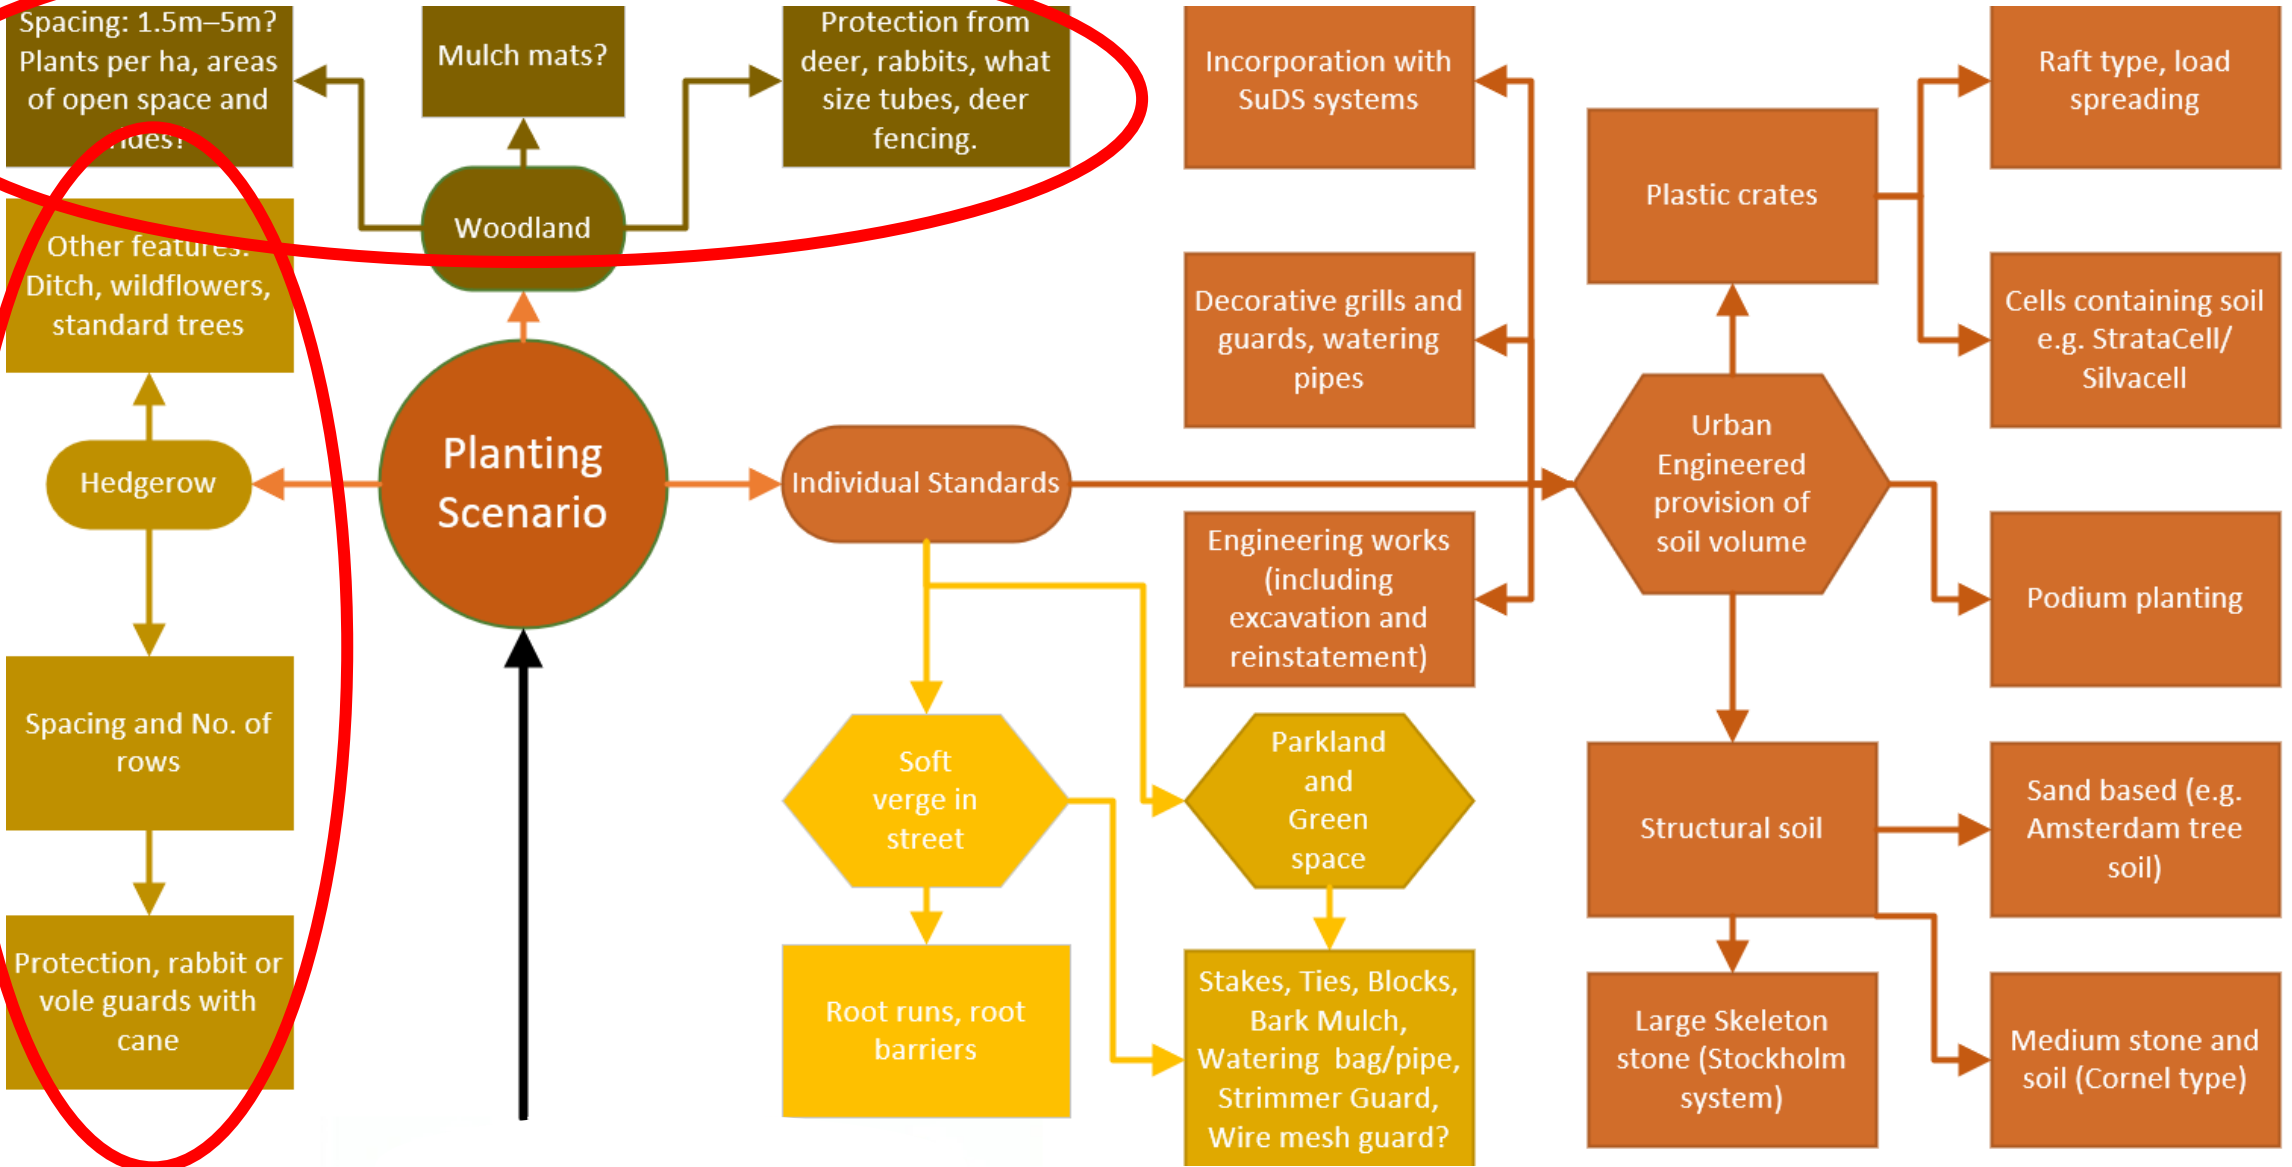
Spacing: 1.5m–5m? Plants per ha, areas of open space and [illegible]ides?

Mulch mats?

Protection from deer, rabbits, what size tubes, deer fencing.

Woodland

Other features: Ditch, wildflowers, standard trees

Hedgerow

Spacing and No. of rows

Protection, rabbit or vole guards with cane

Planting Scenario

Individual Standards

Soft verge in street

Root runs, root barriers

Parkland and Green space

Stakes, Ties, Blocks, Bark Mulch, Watering bag/pipe, Strimmer Guard, Wire mesh guard?

Incorporation with SuDS systems

Decorative grills and guards, watering pipes

Engineering works (including excavation and reinstatement)

Plastic crates

Urban Engineered provision of soil volume

Structural soil

Large Skeleton stone (Stockholm system)

Raft type, load spreading

Cells containing soil e.g. StrataCell/ Silvacell

Podium planting

Sand based (e.g. Amsterdam tree soil)

Medium stone and soil (Cornel type)